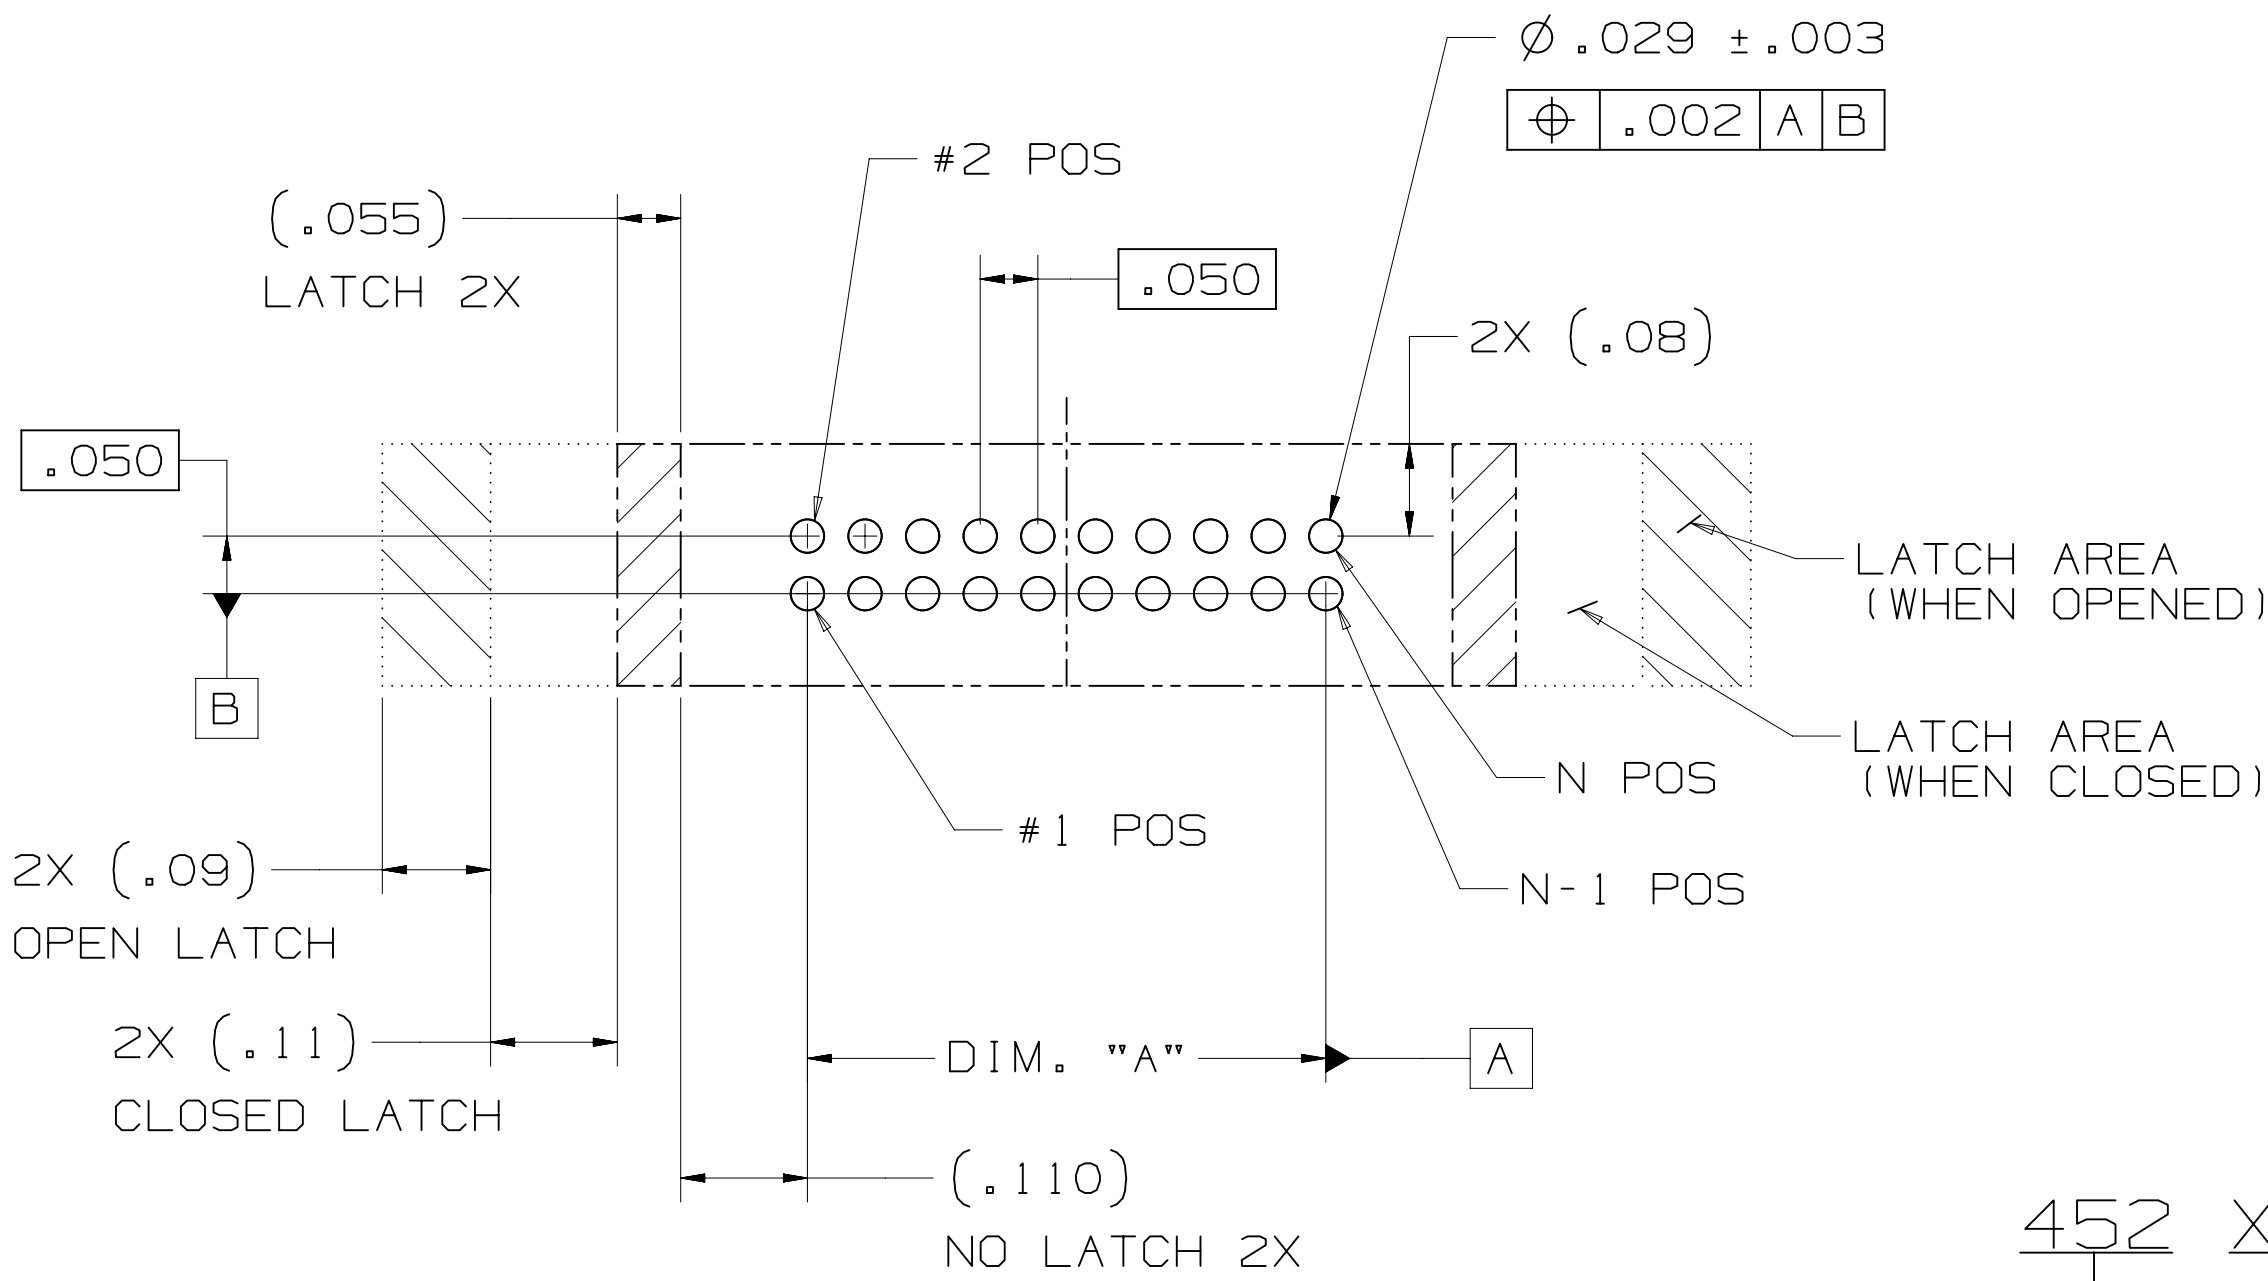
$\varnothing$ .029 $\pm$.003

| $\oplus$ | .002 | A | B |
|---|---|---|---|

#2 POS

(.055)
LATCH 2X

.050

2X (.08)

.050

B

LATCH AREA
(WHEN OPENED)

LATCH AREA
(WHEN CLOSED)

N POS

#1 POS

N-1 POS

2X (.09)
OPEN LATCH

2X (.11)
CLOSED LATCH

DIM. "A"

A

(.110)
NO LATCH 2X

452 X